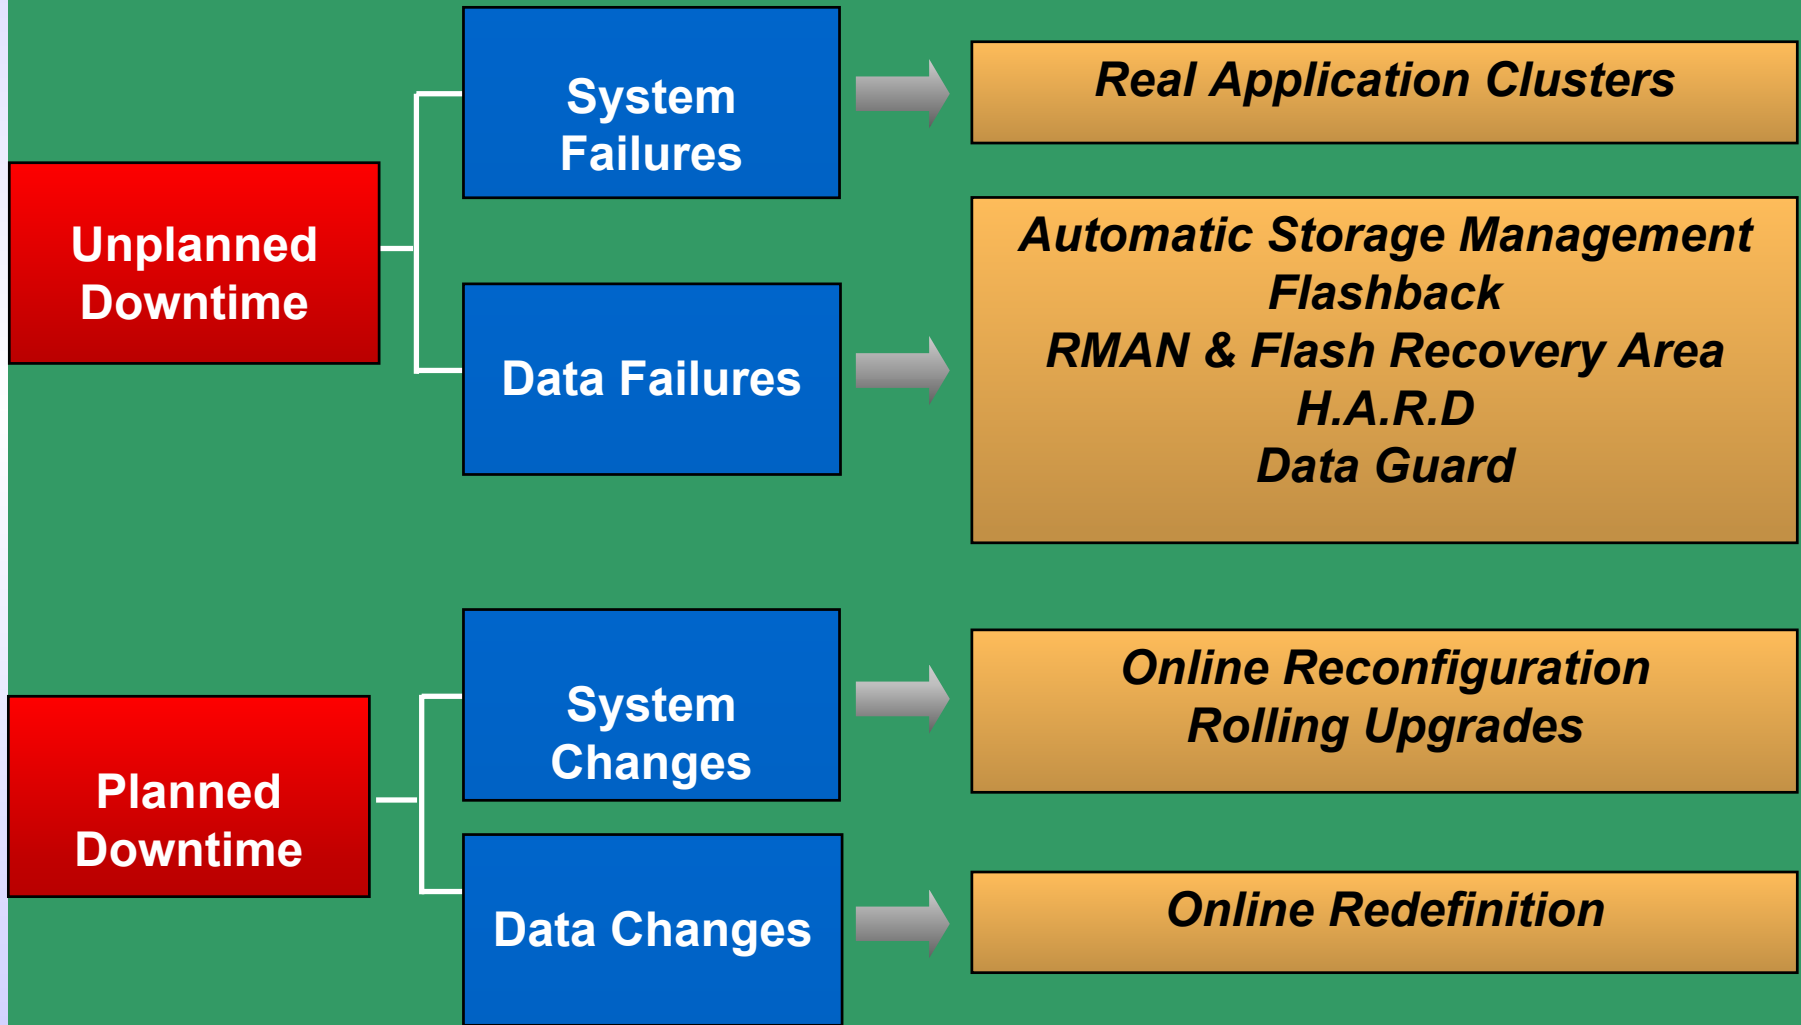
Unplanned Downtime

System Failures

Real Application Clusters

Data Failures

Automatic Storage Management
Flashback
RMAN & Flash Recovery Area
H.A.R.D
Data Guard

Planned Downtime

System Changes

Online Reconfiguration
Rolling Upgrades

Data Changes

Online Redefinition